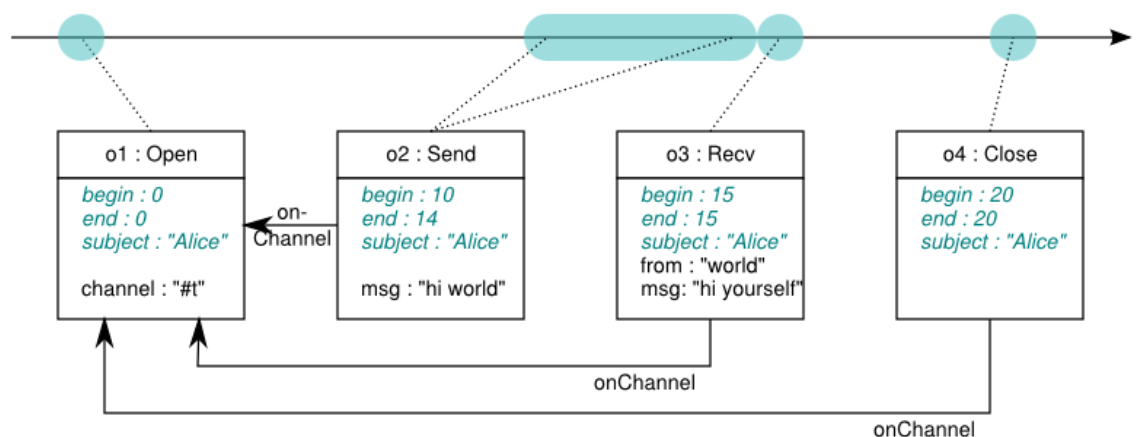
o1 : Open

begin : 0
end : 0
subject : "Alice"

channel : "#t"

on-Channel

o2 : Send

begin : 10
end : 14
subject : "Alice"

msg : "hi world"

o3 : Recv

begin : 15
end : 15
subject : "Alice"
from : "world"
msg: "hi yourself"

o4 : Close

begin : 20
end : 20
subject : "Alice"

onChannel

onChannel